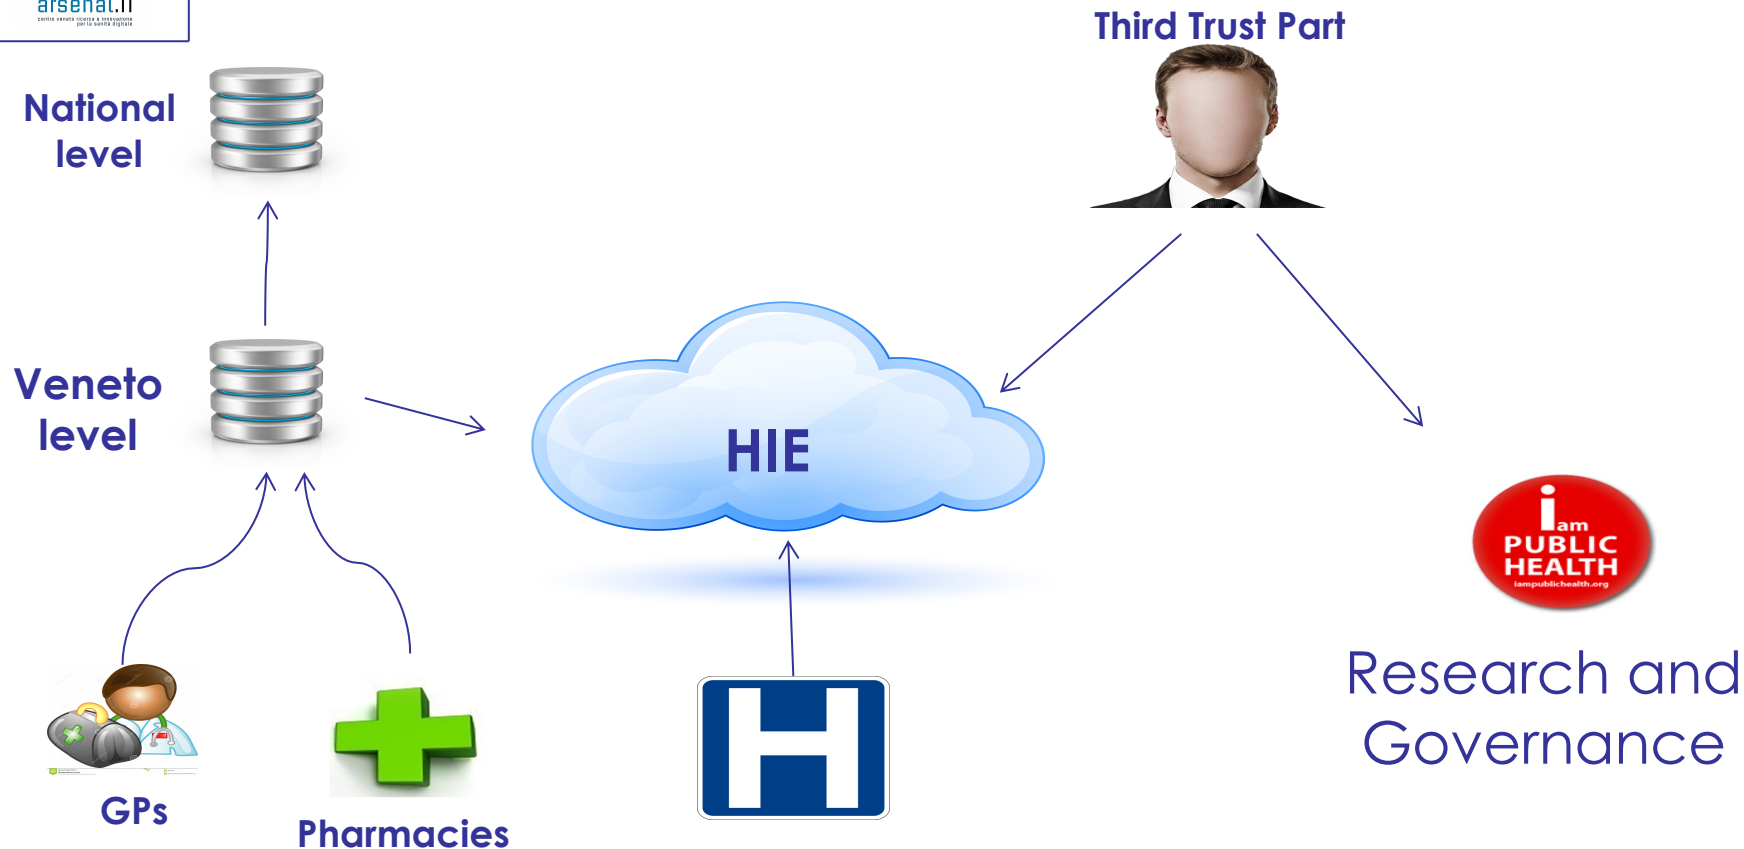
arsenal.it
centro veneto ricerca e innovazione per la sanità digitale

Third Trust Part

National level

Veneto level

HIE

i am PUBLIC HEALTH
iampublichealth.org

Research and Governance

GPs

Pharmacies